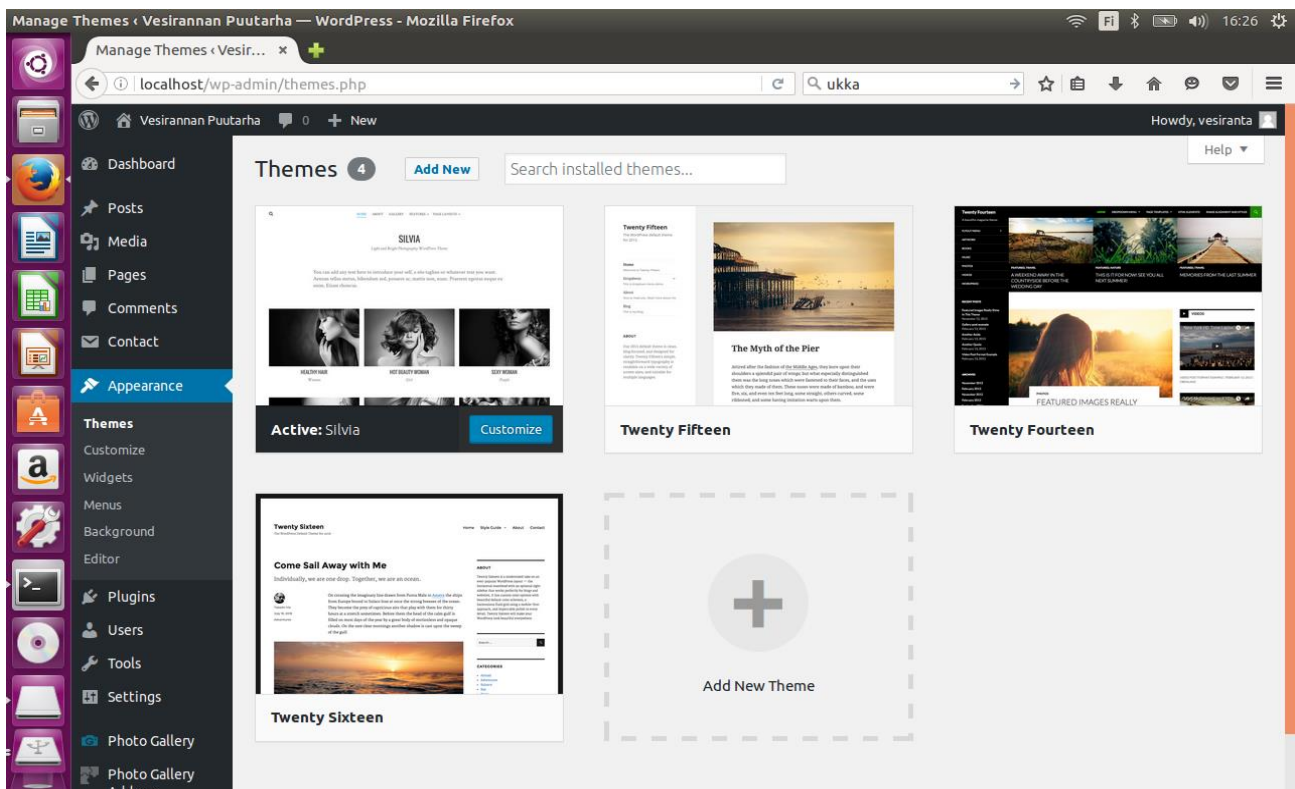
Manage Themes ‹ Vesirannan Puutarha — WordPress - Mozilla Firefox

16:26

Manage Themes ‹ Vesir... ×

localhost/wp-admin/themes.php

ukka

Vesirannan Puutarha 0 + New

Howdy, vesiranta

Dashboard

Posts

Media

Pages

Comments

Contact

Appearance

Themes

Customize

Widgets

Menus

Background

Editor

Plugins

Users

Tools

Settings

Photo Gallery

Photo Gallery

Themes 4 Add New Search installed themes...

Help ▼

SILVIA

HEALTHY HAIR

HOT BEAUTY WOMAN

SEXY WOMAN

Active: Silvia Customize

Twenty Fifteen

The Myth of the Pier

Twenty Fifteen

Twenty Fourteen

A WEEKEND AWAY IN THE COUNTRYSIDE BEFORE THE WEDDING DAY

THIS IS IT FOR NOW! SEE YOU ALL NEXT SUMMER

MEMORIES FROM THE LAST SUMMER

FEATURED IMAGES REALLY

Twenty Fourteen

Twenty Sixteen

Come Sail Away with Me

Individually, we are one drop. Together, we are an ocean.

Twenty Sixteen

Add New Theme